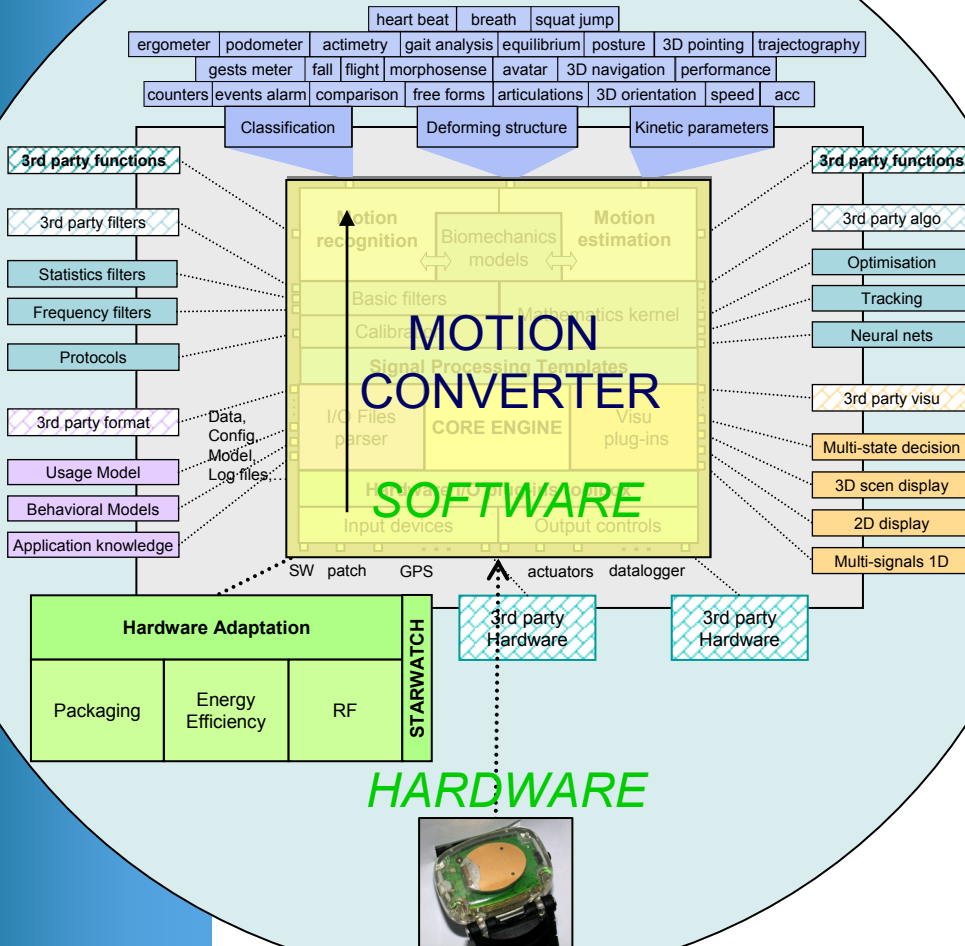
heart beat | breath | squat jump
ergometer | podometer | actimetry | gait analysis | equilibrium | posture | 3D pointing | trajectography
gests meter | fall | flight | morphosense | avatar | 3D navigation | performance
counters | events alarm | comparison | free forms | articulations | 3D orientation | speed | acc

Classification
Deforming structure
Kinetic parameters

3rd party functions
3rd party filters
Statistics filters
Frequency filters
Protocols
3rd party format
Usage Model
Behavioral Models
Application knowledge

Data, Config, Model, Log files, ...

Motion recognition
Biomechanics models
Motion estimation
Basic filters
Mathematics kernel
Calibra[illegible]
Signal Processing Templates
I/O Files parser
CORE ENGINE
Visu plug-ins
Input devices
Output controls

MOTION CONVERTER
SOFTWARE

3rd party functions
3rd party algo
Optimisation
Tracking
Neural nets
3rd party visu
Multi-state decision
3D scen display
2D display
Multi-signals 1D

SW patch GPS actuators datalogger

Hardware Adaptation
Packaging
Energy Efficiency
RF
STARWATCH

3rd party Hardware
3rd party Hardware

HARDWARE